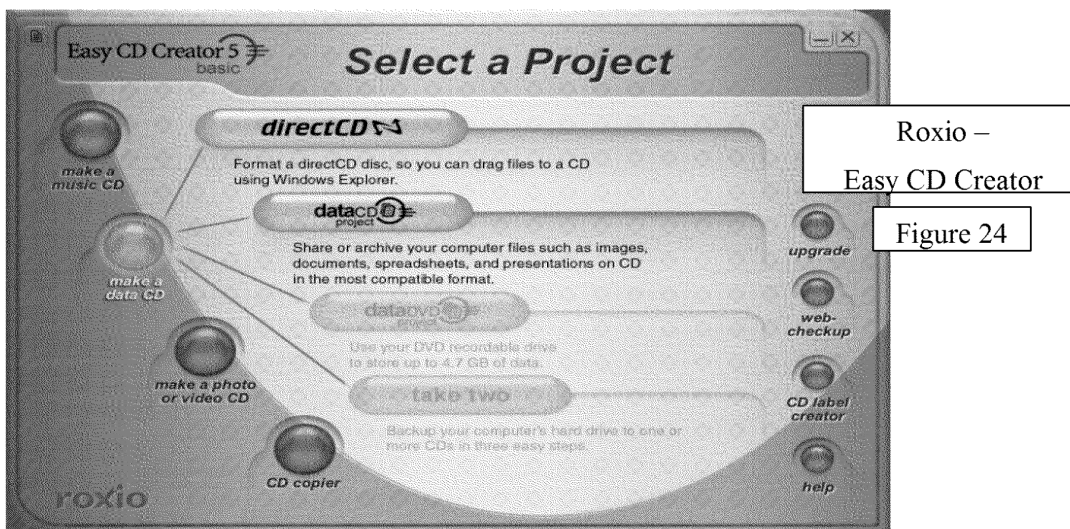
Easy CD Creator 5 basic

Select a Project

directCD

Format a directCD disc, so you can drag files to a CD using Windows Explorer.

dataCD project

Share or archive your computer files such as images, documents, spreadsheets, and presentations on CD in the most compatible format.

dataDVD project

Use your DVD recordable drive to store up to 4.7 GB of data.

take two

Backup your computer's hard drive to one or more CDs in three easy steps.

make a music CD

make a data CD

make a photo or video CD

CD copier

roxio

upgrade

web-checkup

CD label creator

help

Roxio – Easy CD Creator

Figure 24